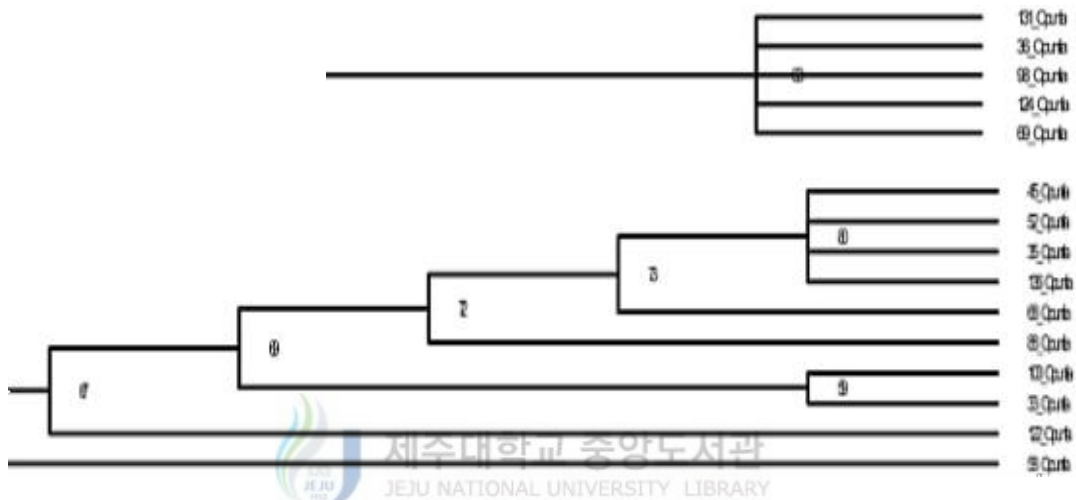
131_Cpurb
36_Cpurb
98_Cpurb
124_Cpurb
69_Cpurb
100
45_Cpurb
52_Cpurb
35_Cpurb
138_Cpurb
61_Cpurb
86_Cpurb
80
73
72
69
103_Cpurb
33_Cpurb
99
122_Cpurb
67
59_Cpurb
제주대학교 중앙도서관
JEJU NATIONAL UNIVERSITY LIBRARY